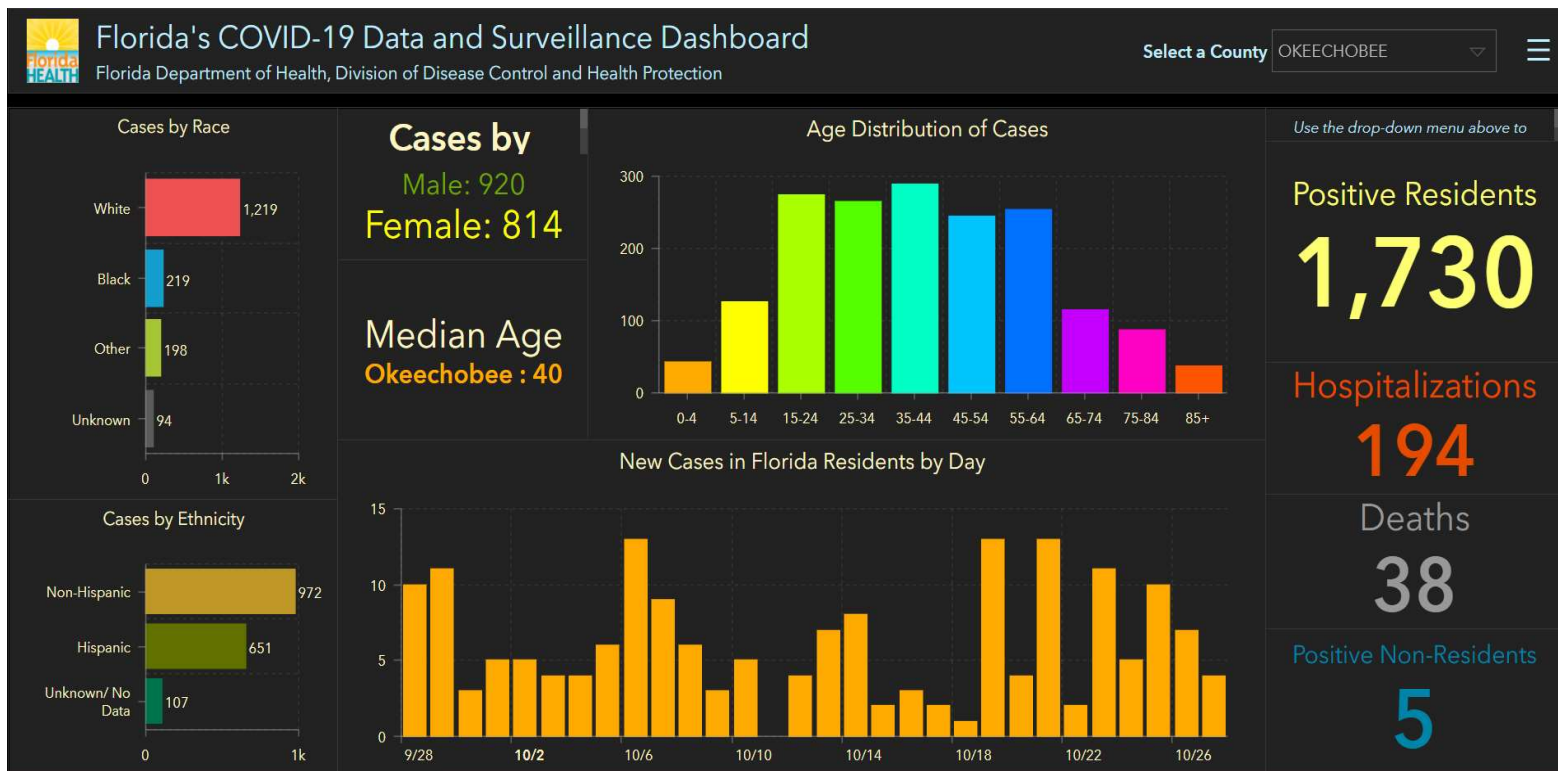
Florida HEALTH

Florida's COVID-19 Data and Surveillance Dashboard

Florida Department of Health, Division of Disease Control and Health Protection

Select a County OKEECHOBEE

Cases by Race

White 1,219
Black 219
Other 198
Unknown 94

0 1k 2k

Cases by Ethnicity

Non-Hispanic 972
Hispanic 651
Unknown/ No Data 107

0 1k

Cases by

Male: 920

Female: 814

Median Age

Okeechobee : 40

Age Distribution of Cases

300
200
100
0

0-4 5-14 15-24 25-34 35-44 45-54 55-64 65-74 75-84 85+

New Cases in Florida Residents by Day

15
10
5
0

9/28 10/2 10/6 10/10 10/14 10/18 10/22 10/26

Use the drop-down menu above to

Positive Residents

1,730

Hospitalizations

194

Deaths

38

Positive Non-Residents

5